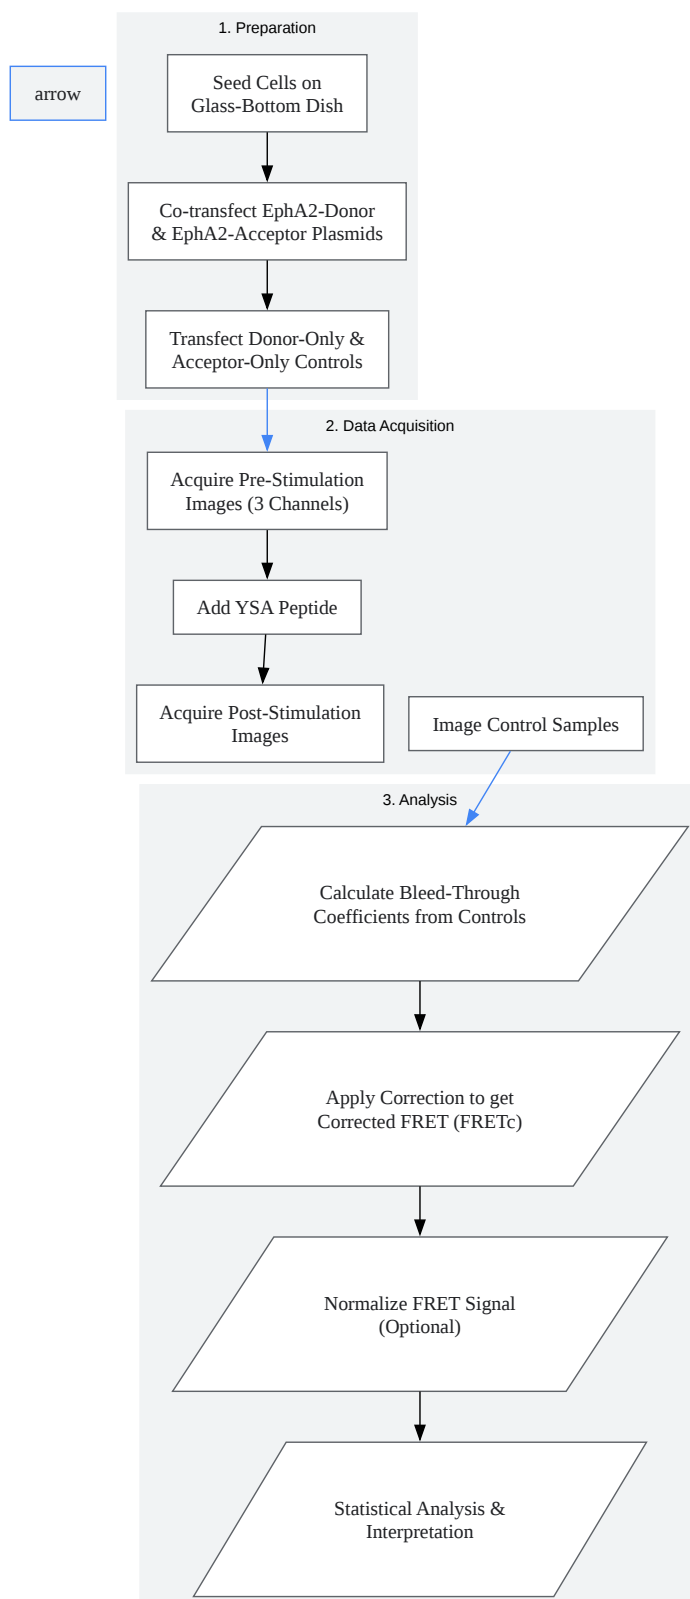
arrow

1. Preparation

Seed Cells on Glass-Bottom Dish

Co-transfect EphA2-Donor & EphA2-Acceptor Plasmids

Transfect Donor-Only & Acceptor-Only Controls

2. Data Acquisition

Acquire Pre-Stimulation Images (3 Channels)

Add YSA Peptide

Acquire Post-Stimulation Images

Image Control Samples

3. Analysis

Calculate Bleed-Through Coefficients from Controls

Apply Correction to get Corrected FRET (FRETc)

Normalize FRET Signal (Optional)

Statistical Analysis & Interpretation